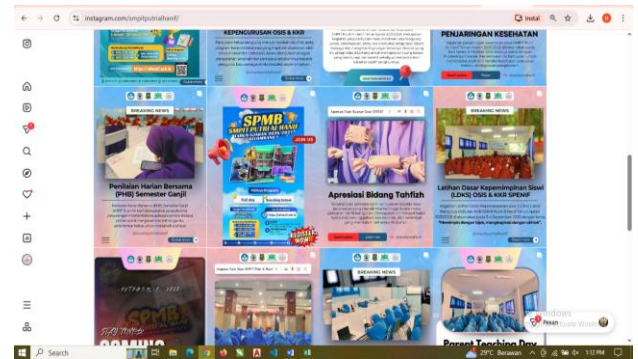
instagram.com/smpitputrihanif/

KEPENGURUSAN OSIS & KKR

PENJARINGAN KESEHATAN

BREAKING NEWS

Penilaian Harian Bersama (PHB) Semester Ganjil

SPMB
SMPIT PUTRI AL HANIF
JOIN US
REGISTER NOW!

Apresiasi Bidang Tahfizh

BREAKING NEWS

Latihan Dasar Kepemimpinan Siswi (LDKS) OSIS & KKR SPENIF

BREAKING NEWS

STAY TUNED
COMING

Parent Teaching Day

Activate Windows
Go to Settings to activate Windows.

Pesan

Search

29°C Berawan

1:12 PM